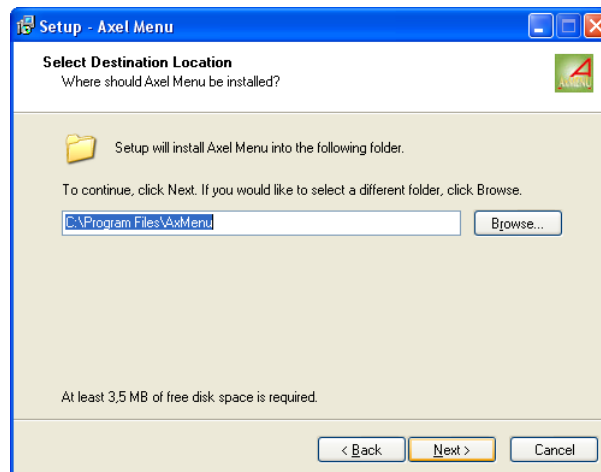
Setup - Axel Menu

Select Destination Location
Where should Axel Menu be installed?

Setup will install Axel Menu into the following folder.

To continue, click Next. If you would like to select a different folder, click Browse.

C:\Program Files\AxMenu

Browse...

At least 3,5 MB of free disk space is required.

< Back

Next >

Cancel